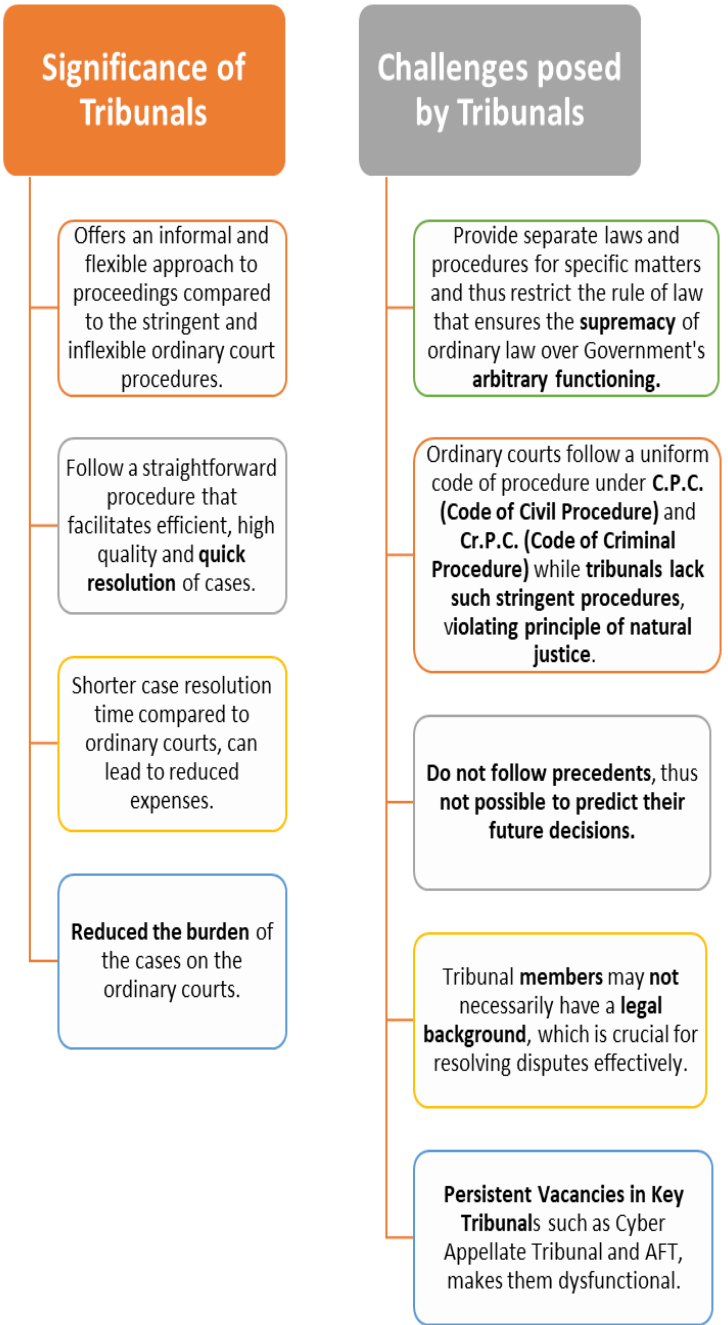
Significance of Tribunals

Offers an informal and flexible approach to proceedings compared to the stringent and inflexible ordinary court procedures.

Follow a straightforward procedure that facilitates efficient, high quality and quick resolution of cases.

Shorter case resolution time compared to ordinary courts, can lead to reduced expenses.

Reduced the burden of the cases on the ordinary courts.

Challenges posed by Tribunals

Provide separate laws and procedures for specific matters and thus restrict the rule of law that ensures the supremacy of ordinary law over Government's arbitrary functioning.

Ordinary courts follow a uniform code of procedure under C.P.C. (Code of Civil Procedure) and Cr.P.C. (Code of Criminal Procedure) while tribunals lack such stringent procedures, violating principle of natural justice.

Do not follow precedents, thus not possible to predict their future decisions.

Tribunal members may not necessarily have a legal background, which is crucial for resolving disputes effectively.

Persistent Vacancies in Key Tribunals such as Cyber Appellate Tribunal and AFT, makes them dysfunctional.